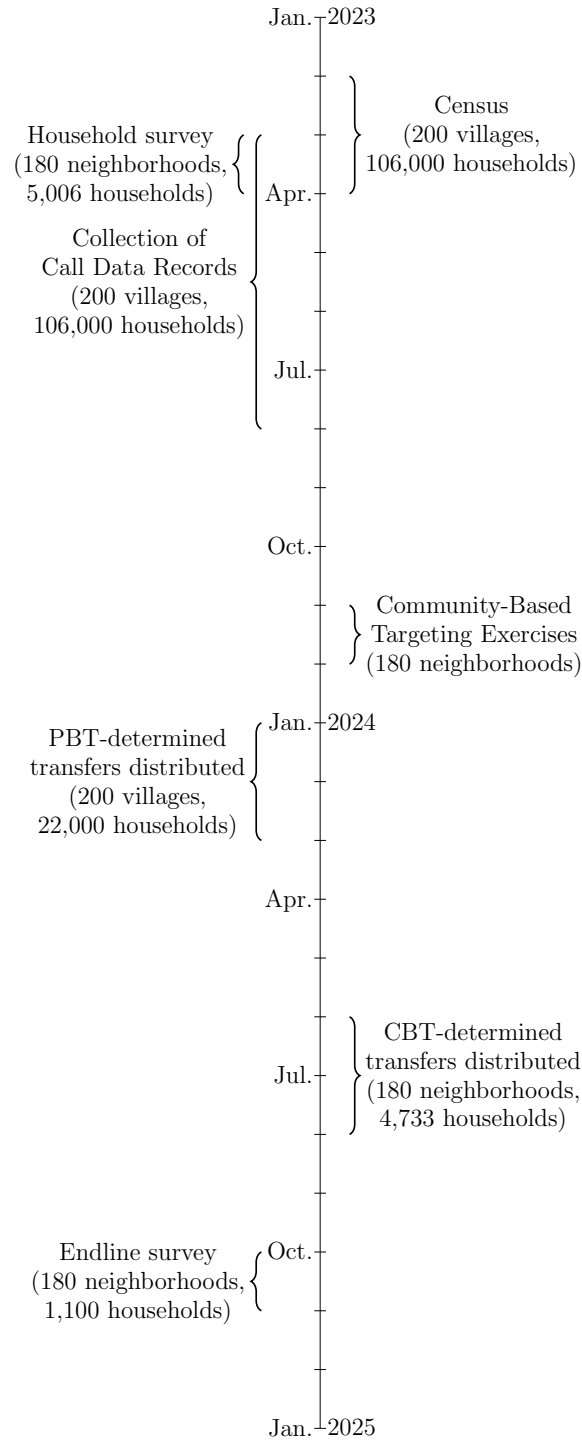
Jan. 2023

Census
(200 villages,
106,000 households)

Household survey
(180 neighborhoods,
5,006 households)

Apr.

Collection of
Call Data Records
(200 villages,
106,000 households)

Jul.

Oct.

Community-Based
Targeting Exercises
(180 neighborhoods)

Jan. 2024

PBT-determined
transfers distributed
(200 villages,
22,000 households)

Apr.

CBT-determined
transfers distributed
(180 neighborhoods,
4,733 households)

Jul.

Endline survey
(180 neighborhoods,
1,100 households)

Oct.

Jan. 2025